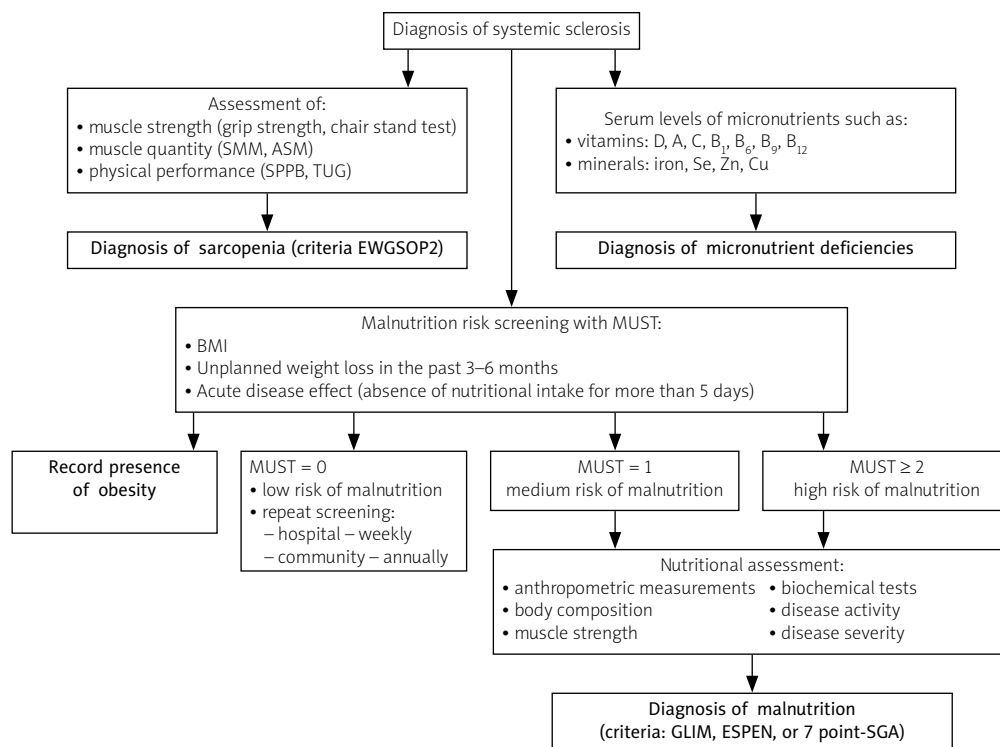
Diagnosis of systemic sclerosis

Assessment of:
• muscle strength (grip strength, chair stand test)
• muscle quantity (SMM, ASM)
• physical performance (SPPB, TUG)

Diagnosis of sarcopenia (criteria EWGSOP2)

Serum levels of micronutrients such as:
• vitamins: D, A, C, $B_1$, $B_6$, $B_9$, $B_{12}$
• minerals: iron, Se, Zn, Cu

Diagnosis of micronutrient deficiencies

Malnutrition risk screening with MUST:
• BMI
• Unplanned weight loss in the past 3–6 months
• Acute disease effect (absence of nutritional intake for more than 5 days)

Record presence of obesity

MUST = 0
• low risk of malnutrition
• repeat screening:
– hospital – weekly
– community – annually

MUST = 1
medium risk of malnutrition

MUST ≥ 2
high risk of malnutrition

Nutritional assessment:
• anthropometric measurements
• body composition
• muscle strength
• biochemical tests
• disease activity
• disease severity

Diagnosis of malnutrition
(criteria: GLIM, ESPEN, or 7 point-SGA)